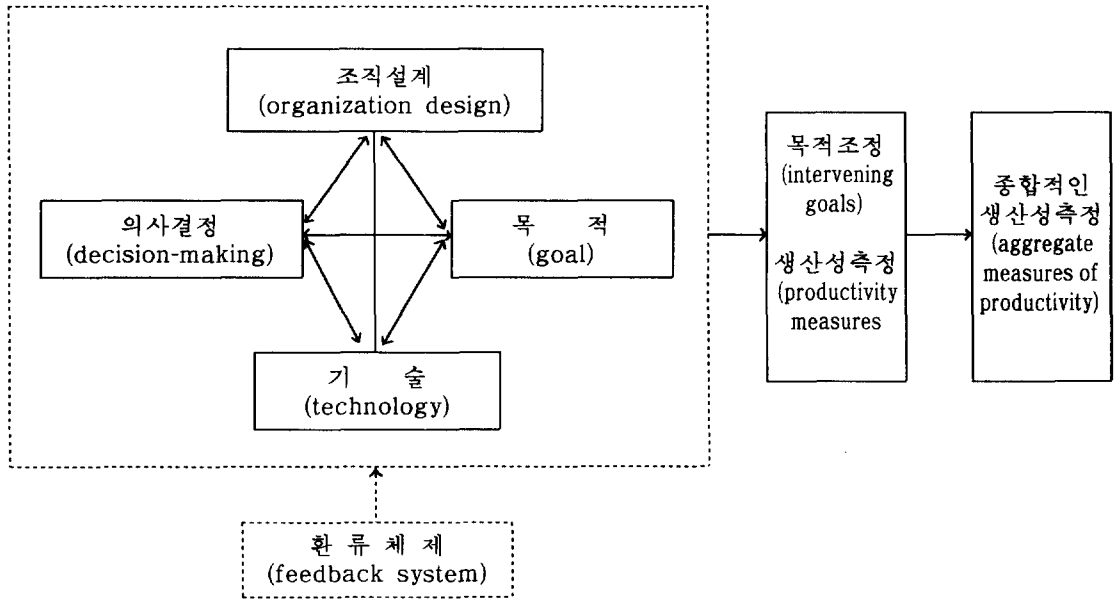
조직설계
(organization design)

의사결정
(decision-making)

목 적
(goal)

기 술
(technology)

목적조정
(intervening goals)

생산성측정
(productivity measures

종합적인
생산성측정
(aggregate measures of productivity)

환류체제
(feedback system)